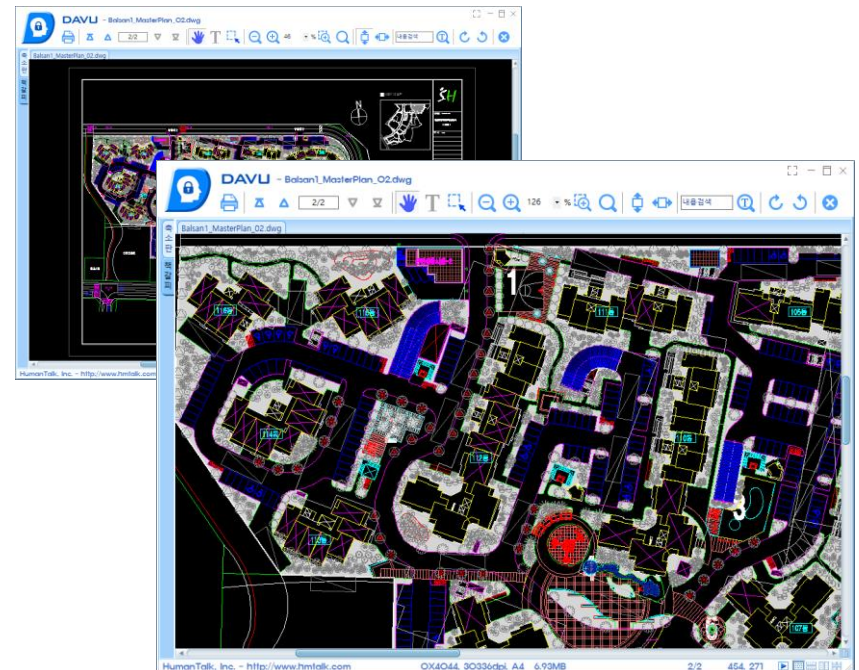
DAVU - Balsan1_MasterPlan_02.dwg
2/2
46
%
내용검색
Balsan1_MasterPlan_02.dwg
HumanTalk, Inc. - http://www.hmtalk.com

DAVU - Balsan1_MasterPlan_02.dwg
2/2
126
%
내용검색
Balsan1_MasterPlan_02.dwg
1
3
6
HumanTalk, Inc. - http://www.hmtalk.com
OX4044, 30336dpi, A4 6.93MB
2/2
454, 271